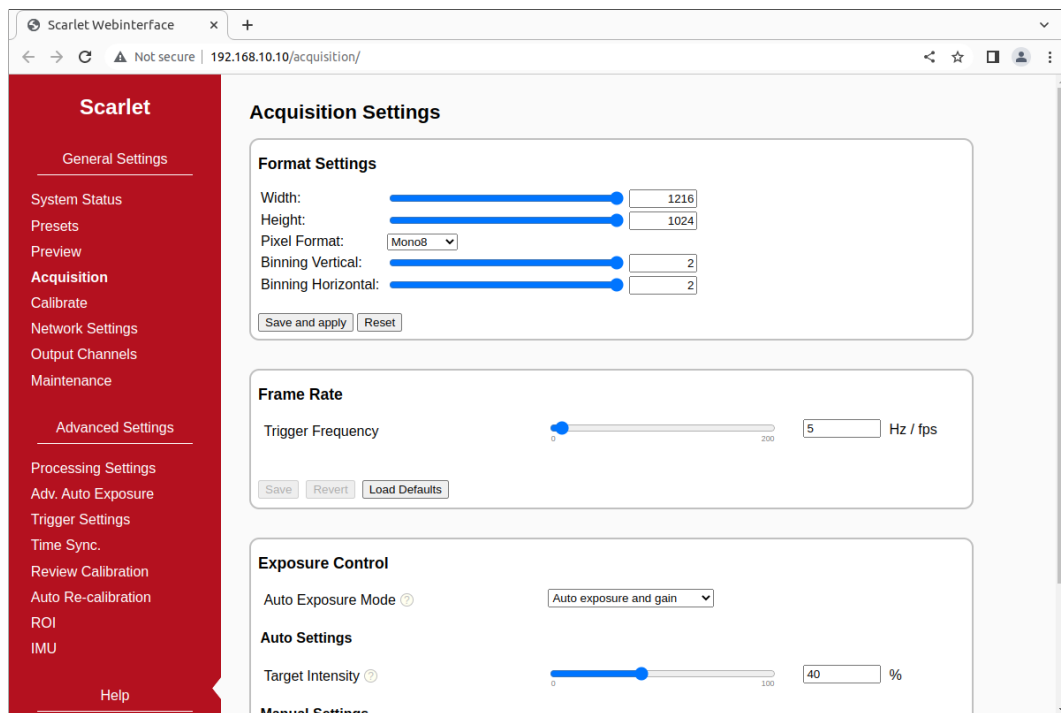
Scarlet Webinterface × +

Not secure | 192.168.10.10/acquisition/

Scarlet

General Settings

System Status
Presets
Preview
Acquisition
Calibrate
Network Settings
Output Channels
Maintenance

Advanced Settings

Processing Settings
Adv. Auto Exposure
Trigger Settings
Time Sync.
Review Calibration
Auto Re-calibration
ROI
IMU

Help

Acquisition Settings

Format Settings

Width: 1216
Height: 1024
Pixel Format: Mono8
Binning Vertical: 2
Binning Horizontal: 2

Save and apply Reset

Frame Rate

Trigger Frequency 0 200 5 Hz / fps

Save Revert Load Defaults

Exposure Control

Auto Exposure Mode ? Auto exposure and gain

Auto Settings

Target Intensity ? 0 100 40 %

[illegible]